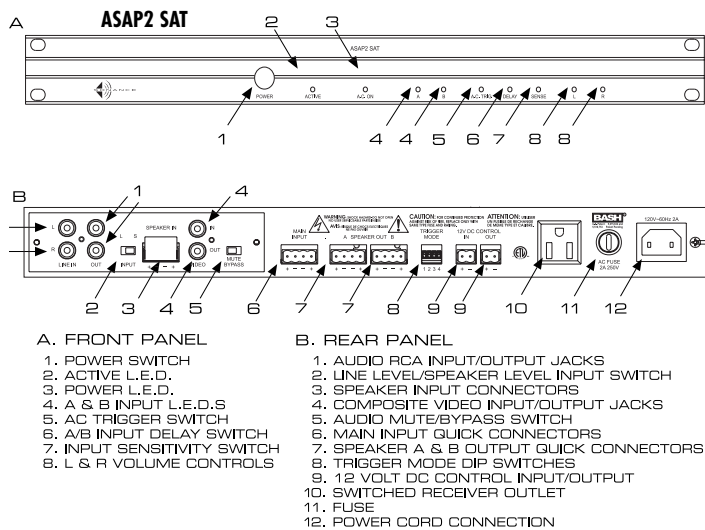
A

ASAP2 SAT

2 3

ASAP2 SAT

POWER ACTIVE A/C ON A B A/C TRIG DELAY SENSE L R

1 4 4 5 6 7 8 8

B

1 4

L R LINE IN OUT L S INPUT SPEAKER IN − + IN VIDEO OUT MUTE BYPASS

MAIN INPUT

WARNING

A SPEAKER OUT B

CAUTION:

TRIGGER MODE 1 2 3 4

ATTENTION:

12V DC CONTROL IN OUT

BASH

AC FUSE 2A 250V

120V~60Hz 2A

2 3 4 5 6 7 7 8 9 9 10 11 12

A. FRONT PANEL

1. POWER SWITCH
2. ACTIVE L.E.D.
3. POWER L.E.D.
4. A & B INPUT L.E.D.S
5. AC TRIGGER SWITCH
6. A/B INPUT DELAY SWITCH
7. INPUT SENSITIVITY SWITCH
8. L & R VOLUME CONTROLS

B. REAR PANEL

1. AUDIO RCA INPUT/OUTPUT JACKS
2. LINE LEVEL/SPEAKER LEVEL INPUT SWITCH
3. SPEAKER INPUT CONNECTORS
4. COMPOSITE VIDEO INPUT/OUTPUT JACKS
5. AUDIO MUTE/BYPASS SWITCH
6. MAIN INPUT QUICK CONNECTORS
7. SPEAKER A & B OUTPUT QUICK CONNECTORS
8. TRIGGER MODE DIP SWITCHES
9. 12 VOLT DC CONTROL INPUT/OUTPUT
10. SWITCHED RECEIVER OUTLET
11. FUSE
12. POWER CORD CONNECTION